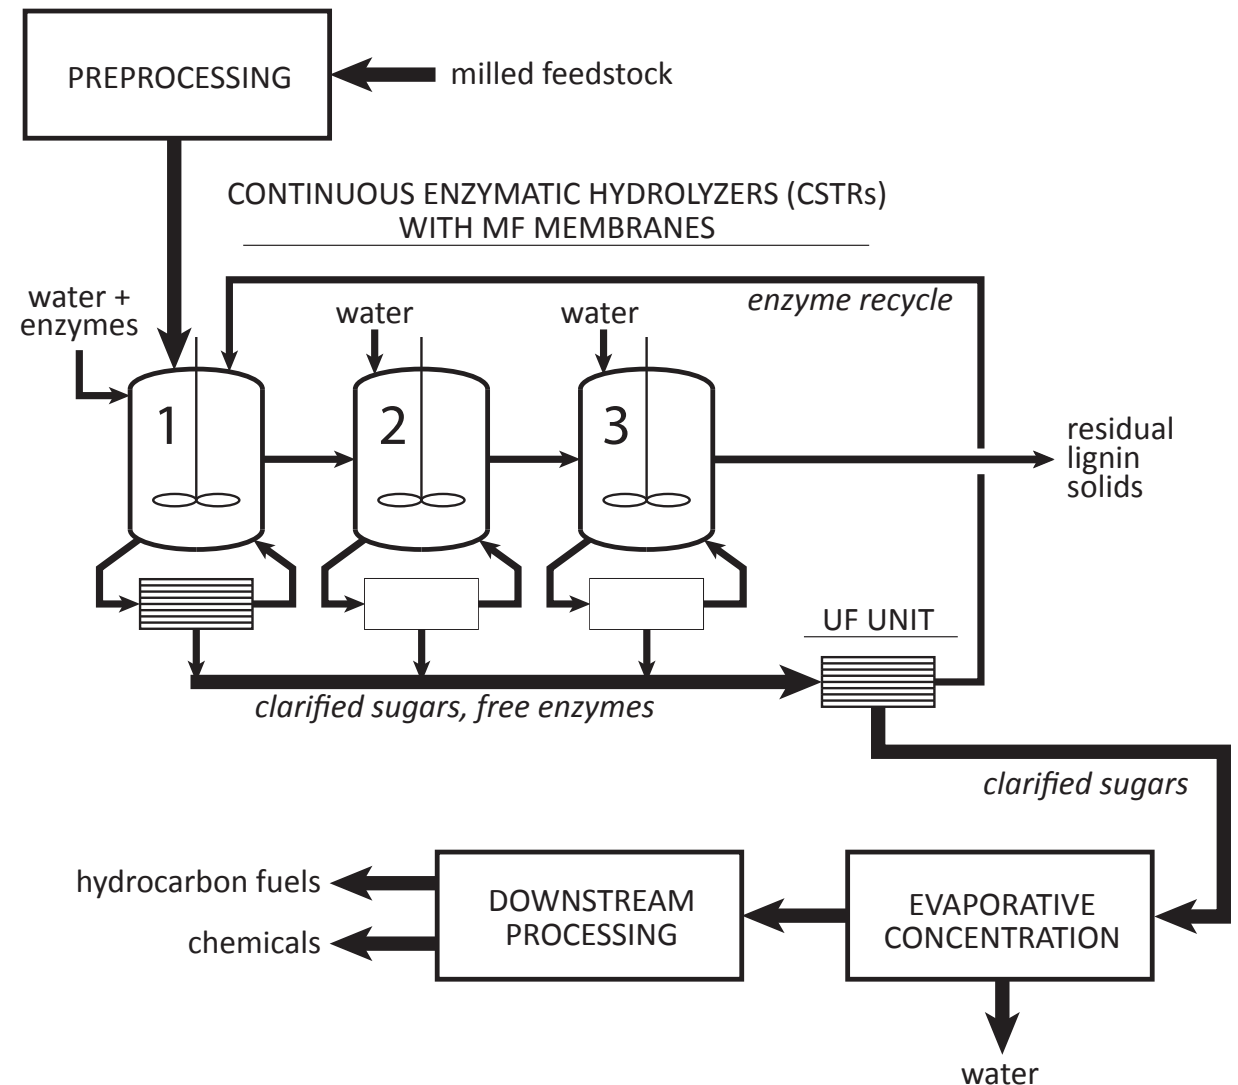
PREPROCESSING

milled feedstock

CONTINUOUS ENZYMATIC HYDROLYZERS (CSTRs)
WITH MF MEMBRANES

enzyme recycle

water + enzymes

water

water

1

2

3

residual lignin solids

UF UNIT

clarified sugars, free enzymes

clarified sugars

hydrocarbon fuels

chemicals

DOWNSTREAM PROCESSING

EVAPORATIVE CONCENTRATION

water